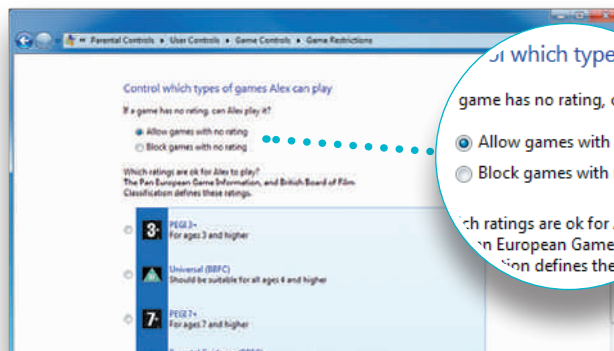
« Parental Controls ▸ User Controls ▸ Game Controls ▸ Game Restrictions

Control which types of games Alex can play

If a game has no rating, can Alex play it?

Allow games with no rating
Block games with no rating

Which ratings are ok for Alex to play?
The Pan European Game Information, and British Board of Film Classification defines these ratings.

3+ PEGI 3+
For ages 3 and higher

Universal (BBFC)
Should be suitable for all ages 4 and higher

7+ PEGI 7+
For ages 7 and higher

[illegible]

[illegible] which type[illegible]

game has no rating, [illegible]

Allow games with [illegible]
Block games with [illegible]

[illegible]ch ratings are ok for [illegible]
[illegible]n European Game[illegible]
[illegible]tion defines the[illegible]